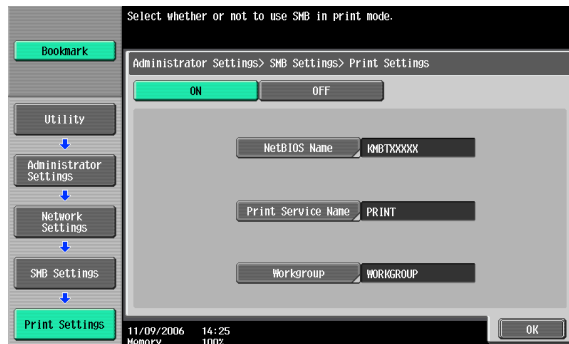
Select whether or not to use SMB in print mode.

Bookmark

Administrator Settings> SMB Settings> Print Settings

ON

OFF

Utility

Administrator Settings

Network Settings

SMB Settings

Print Settings

NetBIOS Name

KMBTXXXXX

Print Service Name

PRINT

Workgroup

WORKGROUP

11/09/2006 14:25

Memory 100%

OK